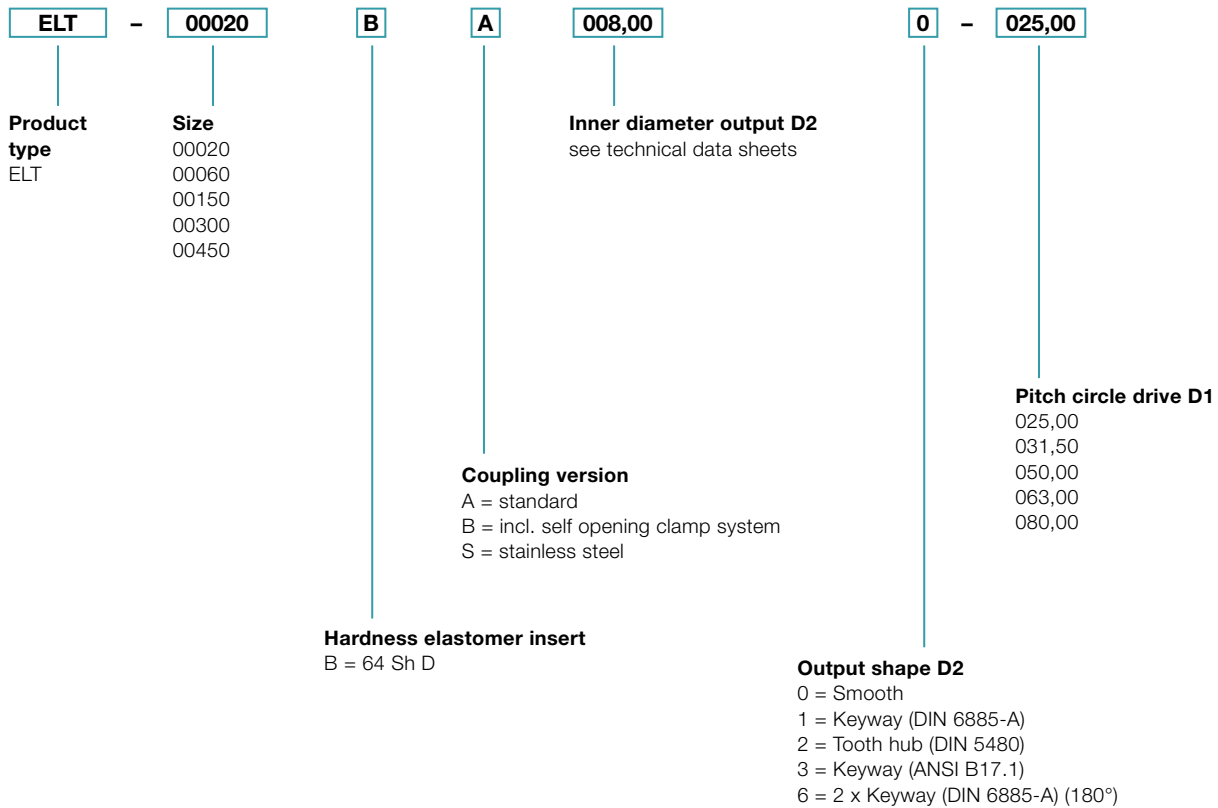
ELT – 00020 B A 008,00 0 – 025,00

Product type
ELT

Size
00020
00060
00150
00300
00450

Inner diameter output D2
see technical data sheets

Pitch circle drive D1
025,00
031,50
050,00
063,00
080,00

Coupling version
A = standard
B = incl. self opening clamp system
S = stainless steel

Hardness elastomer insert
B = 64 Sh D

Output shape D2
0 = Smooth
1 = Keyway (DIN 6885-A)
2 = Tooth hub (DIN 5480)
3 = Keyway (ANSI B17.1)
6 = 2 x Keyway (DIN 6885-A) (180°)